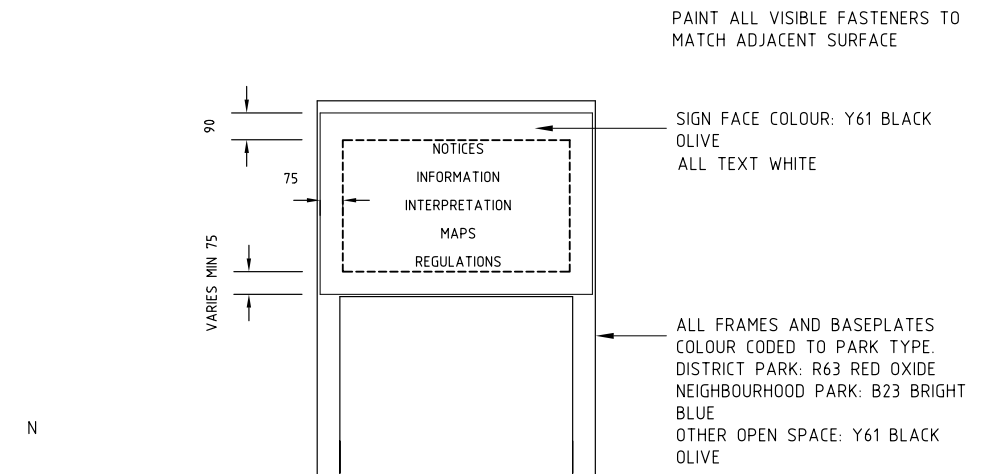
PAINT ALL VISIBLE FASTENERS TO MATCH ADJACENT SURFACE

90

SIGN FACE COLOUR: Y61 BLACK OLIVE
ALL TEXT WHITE

NOTICES
INFORMATION
INTERPRETATION
MAPS
REGULATIONS

75

VARIES MIN 75

ALL FRAMES AND BASEPLATES COLOUR CODED TO PARK TYPE.
DISTRICT PARK: R63 RED OXIDE
NEIGHBOURHOOD PARK: B23 BRIGHT BLUE
OTHER OPEN SPACE: Y61 BLACK OLIVE

N